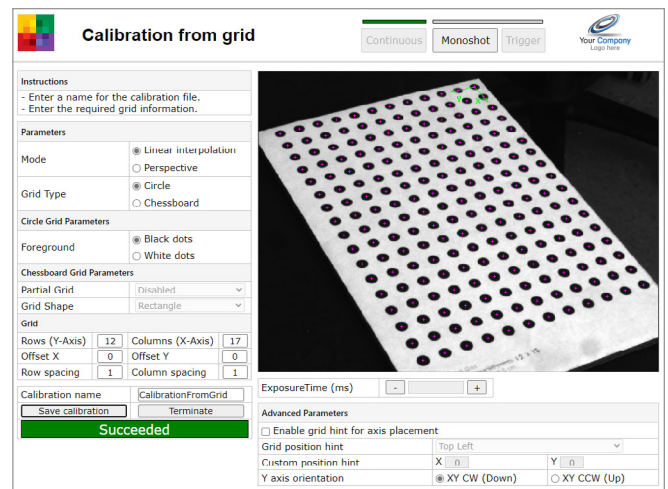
Calibration from grid

Continuous | Monoshot | Trigger

Your Company
Logo here

Instructions
- Enter a name for the calibration file.
- Enter the required grid information.

Parameters

| Mode | Linear interpolation / Perspective |
|---|---|
| Grid Type | Circle / Chessboard |

Circle Grid Parameters

| Foreground | Black dots / White dots |
|---|---|

Chessboard Grid Parameters

| Partial Grid | Disabled |
|---|---|
| Grid Shape | Rectangle |

Grid

| Rows (Y-Axis) | 12 | Columns (X-Axis) | 17 |
|---|---|---|---|
| Offset X | 0 | Offset Y | 0 |
| Row spacing | 1 | Column spacing | 1 |

Calibration name CalibrationFromGrid
Save calibration | Terminate
Succeeded

Y X

ExposureTime (ms) - +

Advanced Parameters
Enable grid hint for axis placement

| Grid position hint | Top Left |
|---|---|
| Custom position hint | X 0 Y 0 |
| Y axis orientation | XY CW (Down) / XY CCW (Up) |